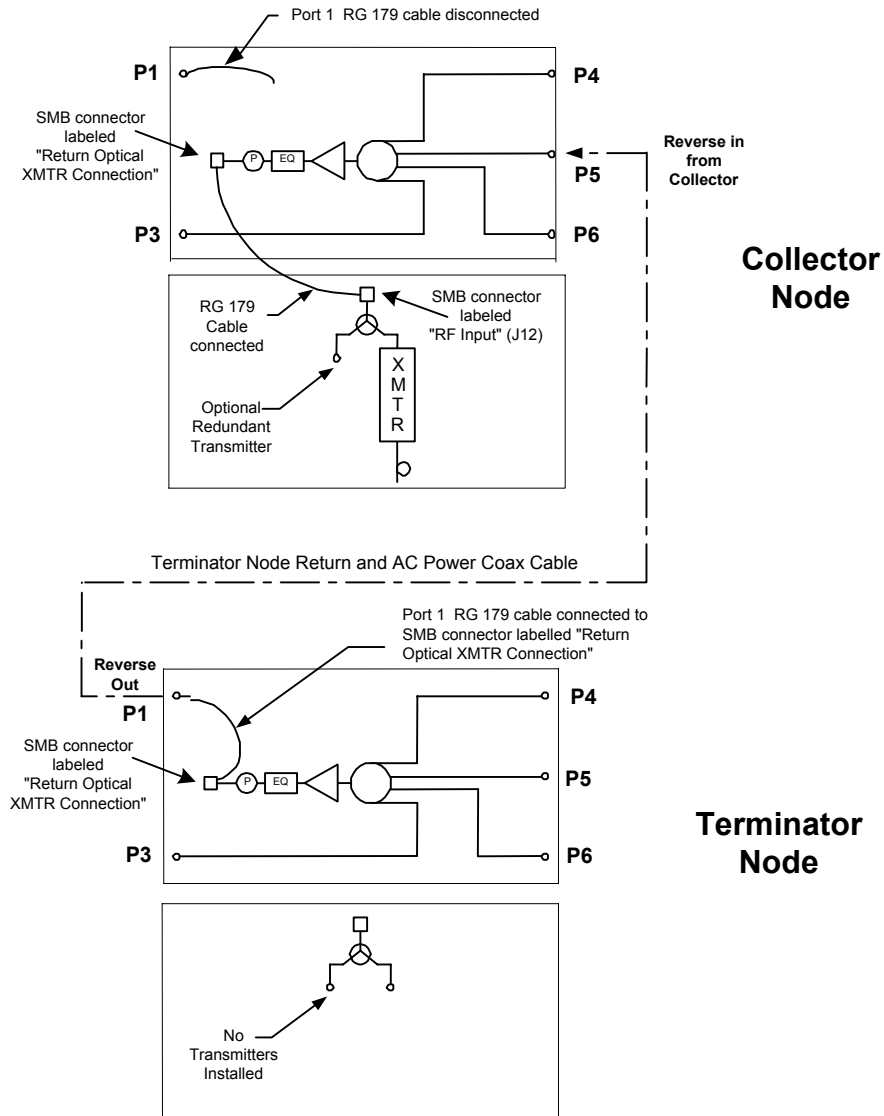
Port 1 RG 179 cable disconnected

P1

P4

SMB connector labeled "Return Optical XMTR Connection"

P

EQ

Reverse in from Collector

P5

P3

P6

Collector Node

RG 179 Cable connected

SMB connector labeled "RF Input" (J12)

X
M
T
R

Optional Redundant Transmitter

Terminator Node Return and AC Power Coax Cable

Port 1 RG 179 cable connected to SMB connector labelled "Return Optical XMTR Connection"

Reverse Out

P1

P4

SMB connector labeled "Return Optical XMTR Connection"

P

EQ

P5

Terminator Node

P3

P6

No Transmitters Installed